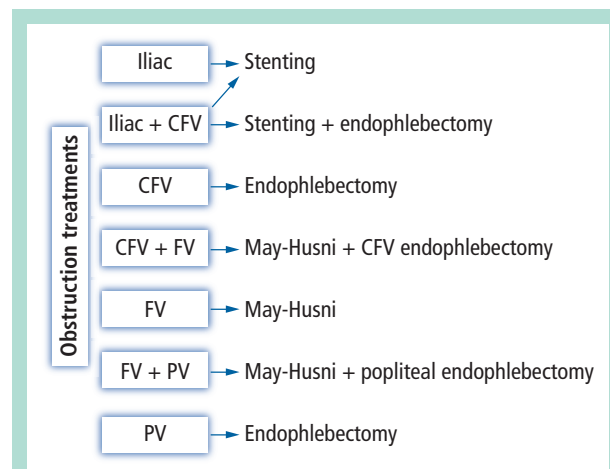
Obstruction treatments

Iliac → Stenting

Iliac + CFV → Stenting + endophlebectomy

CFV → Endophlebectomy

CFV + FV → May-Husni + CFV endophlebectomy

FV → May-Husni

FV + PV → May-Husni + popliteal endophlebectomy

PV → Endophlebectomy